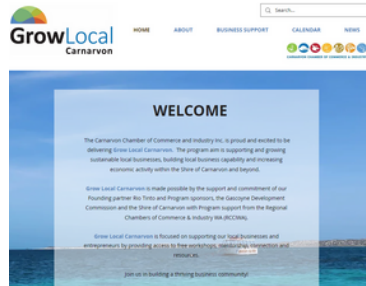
GrowLocal
Carnarvon

Search...

HOME ABOUT BUSINESS SUPPORT CALENDAR NEWS

CARNARVON CHAMBER OF COMMERCE & INDUSTRY

WELCOME

The Carnarvon Chamber of Commerce and Industry Inc. is proud and excited to be delivering Grow Local Carnarvon. The program aim is supporting and growing sustainable local businesses, building local business capability and increasing economic activity within the Shire of Carnarvon and beyond.

Grow Local Carnarvon is made possible by the support and commitment of our Founding partner Rio Tinto and Program sponsors, the Gascoyne Development Commission and the Shire of Carnarvon with Program support from the Regional Chambers of Commerce & Industry WA (RCCIWA).

Grow Local Carnarvon is focused on supporting our local businesses and entrepreneurs by providing access to free workshops, mentoring, connection and resources.

Join us in building a thriving business community!